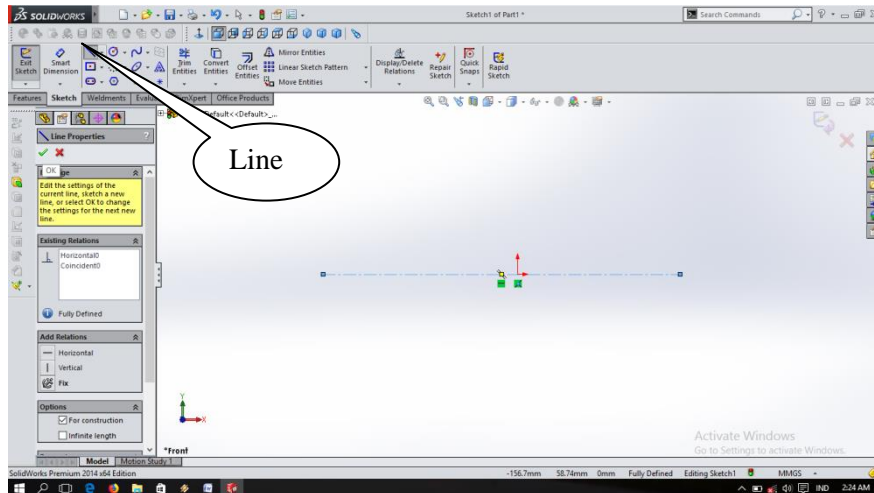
SOLIDWORKS

Sketch1 of Part1 *

Search Commands

Exit Sketch

Smart Dimension

Trim Entities

Convert Entities

Offset Entities

Mirror Entities

Linear Sketch Pattern

Move Entities

Display/Delete Relations

Repair Sketch

Quick Snaps

Rapid Sketch

Features | Sketch | Weldments | Evalu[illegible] | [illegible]Xpert | Office Products

Default<<Default>_...

Line Properties

Line

OK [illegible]ge

Edit the settings of the current line, sketch a new line, or select OK to change the settings for the next new line.

Existing Relations

Horizontal0
Coincident0

Fully Defined

Add Relations

Horizontal

Vertical

Fix

Options

For construction

Infinite length

*Front

Model | Motion Study 1

Activate Windows
Go to Settings to activate Windows.

SolidWorks Premium 2014 x64 Edition

-156.7mm 58.74mm 0mm Fully Defined Editing Sketch1 MMGS

IND 2:24 AM